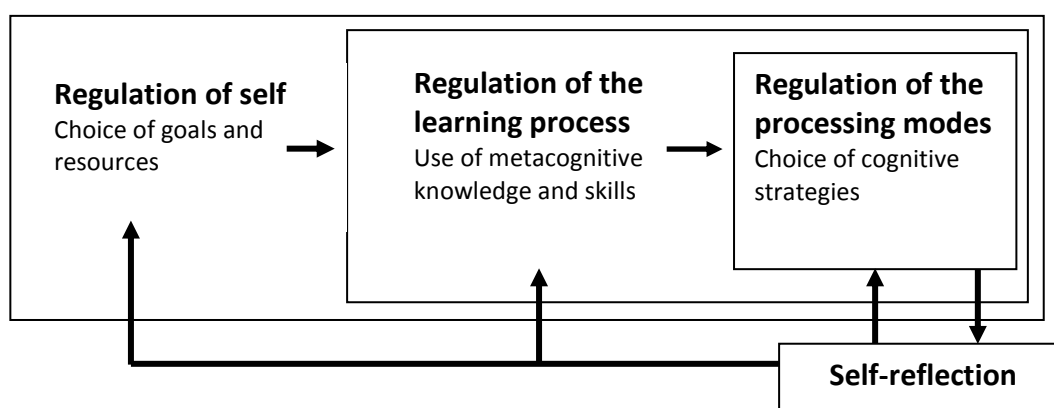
**Regulation of self**
Choice of goals and resources

**Regulation of the learning process**
Use of metacognitive knowledge and skills

**Regulation of the processing modes**
Choice of cognitive strategies

**Self-reflection**